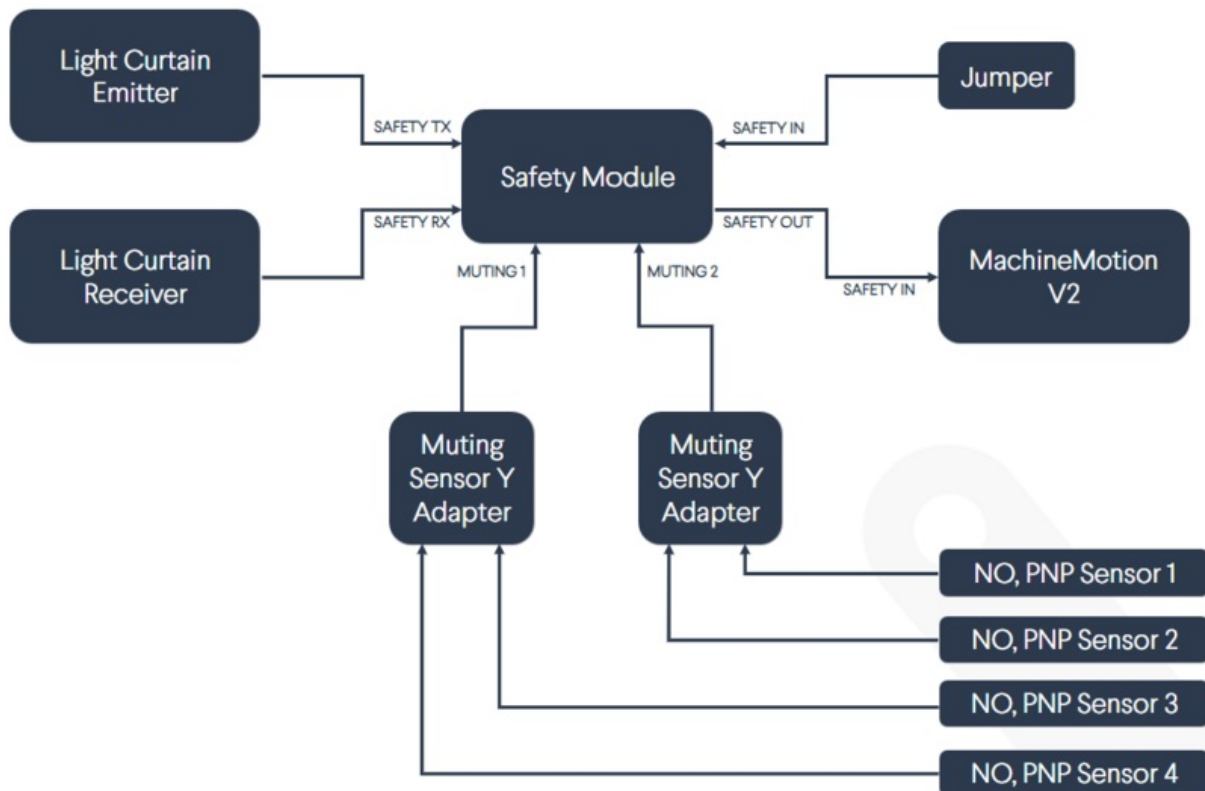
Light Curtain Emitter

SAFETY TX

Jumper

SAFETY IN

Safety Module

Light Curtain Receiver

SAFETY RX

SAFETY OUT

MUTING 1

MUTING 2

SAFETY IN

MachineMotion V2

Muting Sensor Y Adapter

Muting Sensor Y Adapter

NO, PNP Sensor 1

NO, PNP Sensor 2

NO, PNP Sensor 3

NO, PNP Sensor 4